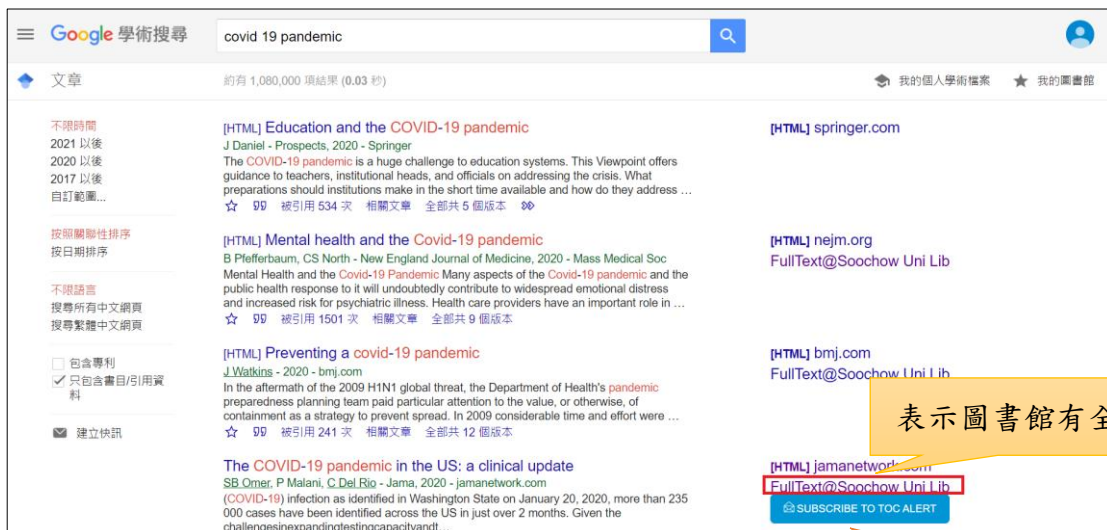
Google 學術搜尋

covid 19 pandemic

文章

約有 1,080,000 項結果 (0.03 秒)

我的個人學術檔案 我的圖書館

不限時間
2021 以後
2020 以後
2017 以後
自訂範圍...

按照關聯性排序
按日期排序

不限語言
搜尋所有中文網頁
搜尋繁體中文網頁

包含專利
只包含書目/引用資料

建立快訊

[HTML] Education and the COVID-19 pandemic
J Daniel - Prospects, 2020 - Springer
The COVID-19 pandemic is a huge challenge to education systems. This Viewpoint offers guidance to teachers, institutional heads, and officials on addressing the crisis. What preparations should institutions make in the short time available and how do they address …
被引用 534 次 相關文章 全部共 5 個版本

[HTML] springer.com

[HTML] Mental health and the Covid-19 pandemic
B Pfefferbaum, CS North - New England Journal of Medicine, 2020 - Mass Medical Soc
Mental Health and the Covid-19 Pandemic Many aspects of the Covid-19 pandemic and the public health response to it will undoubtedly contribute to widespread emotional distress and increased risk for psychiatric illness. Health care providers have an important role in …
被引用 1501 次 相關文章 全部共 9 個版本

[HTML] nejm.org
FullText@Soochow Uni Lib

[HTML] Preventing a covid-19 pandemic
J Watkins - 2020 - bmj.com
In the aftermath of the 2009 H1N1 global threat, the Department of Health's pandemic preparedness planning team paid particular attention to the value, or otherwise, of containment as a strategy to prevent spread. In 2009 considerable time and effort were …
被引用 241 次 相關文章 全部共 12 個版本

[HTML] bmj.com
FullText@Soochow Uni Lib

表示圖書館有全

The COVID-19 pandemic in the US: a clinical update
SB Omer, P Malani, C Del Rio - Jama, 2020 - jamanetwork.com
(COVID-19) infection as identified in Washington State on January 20, 2020, more than 235 000 cases have been identified across the US in just over 2 months. Given the challengesinexpandingtestingcapacityandt…

[HTML] jamanetwork.com
FullText@Soochow Uni Lib
SUBSCRIBE TO TOC ALERT